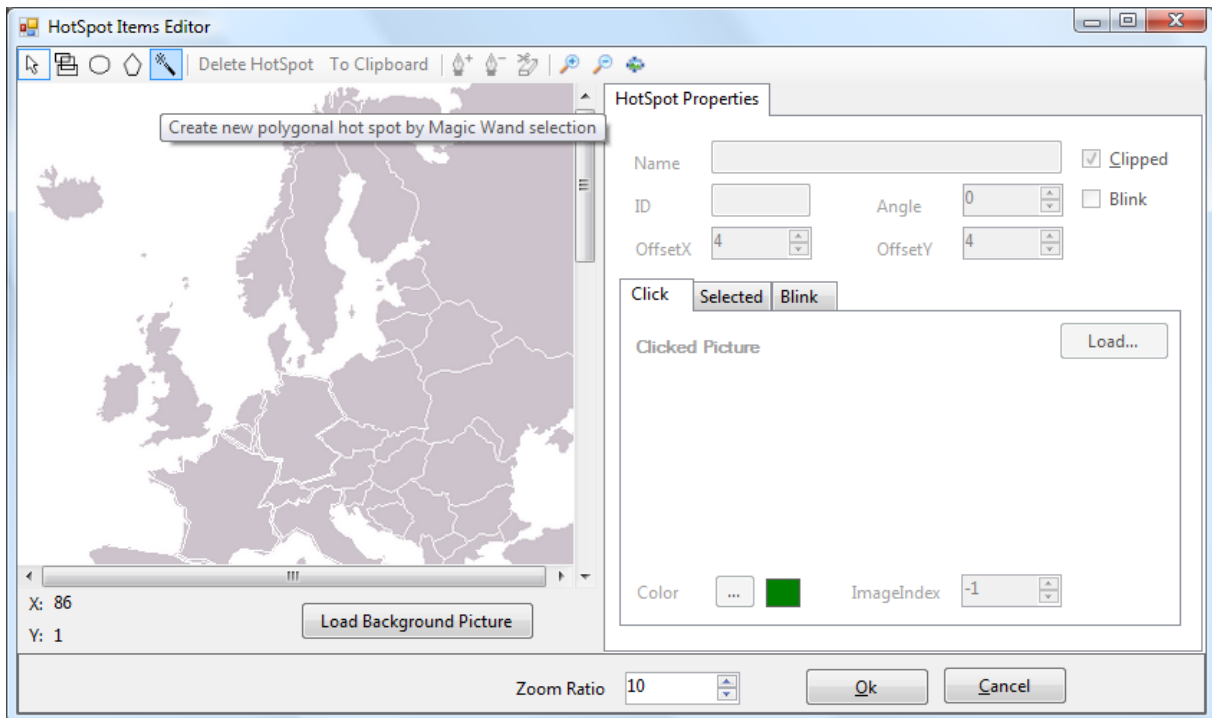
HotSpot Items Editor

Delete HotSpot To Clipboard

Create new polygonal hot spot by Magic Wand selection

HotSpot Properties

Name

Clipped

ID

Angle 0

Blink

OffsetX 4

OffsetY 4

Click Selected Blink

Clicked Picture

Load...

Color ...

ImageIndex -1

X: 86

Y: 1

Load Background Picture

Zoom Ratio 10

Ok

Cancel